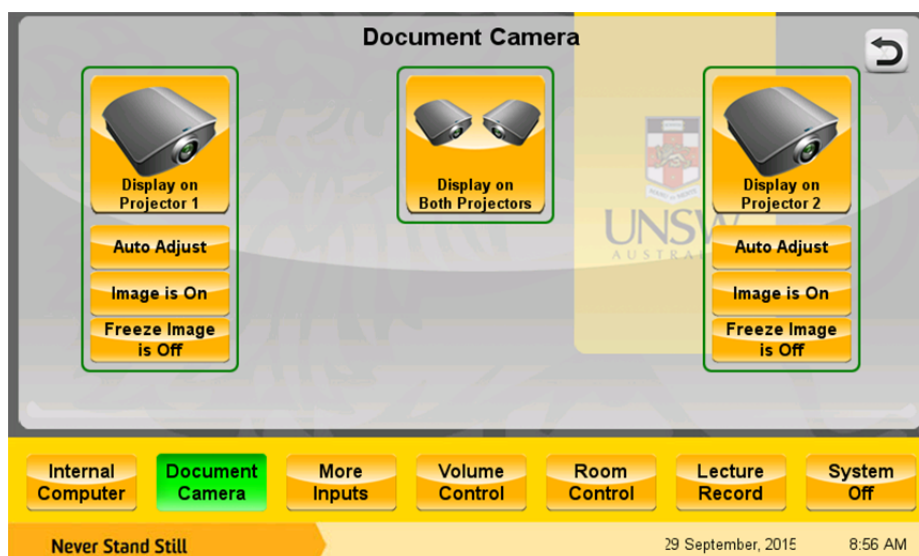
Document Camera

Display on Projector 1

Auto Adjust

Image is On

Freeze Image is Off

Display on Both Projectors

UNSW AUSTRA

Display on Projector 2

Auto Adjust

Image is On

Freeze Image is Off

Internal Computer

Document Camera

More Inputs

Volume Control

Room Control

Lecture Record

System Off

Never Stand Still

29 September, 2015

8:56 AM